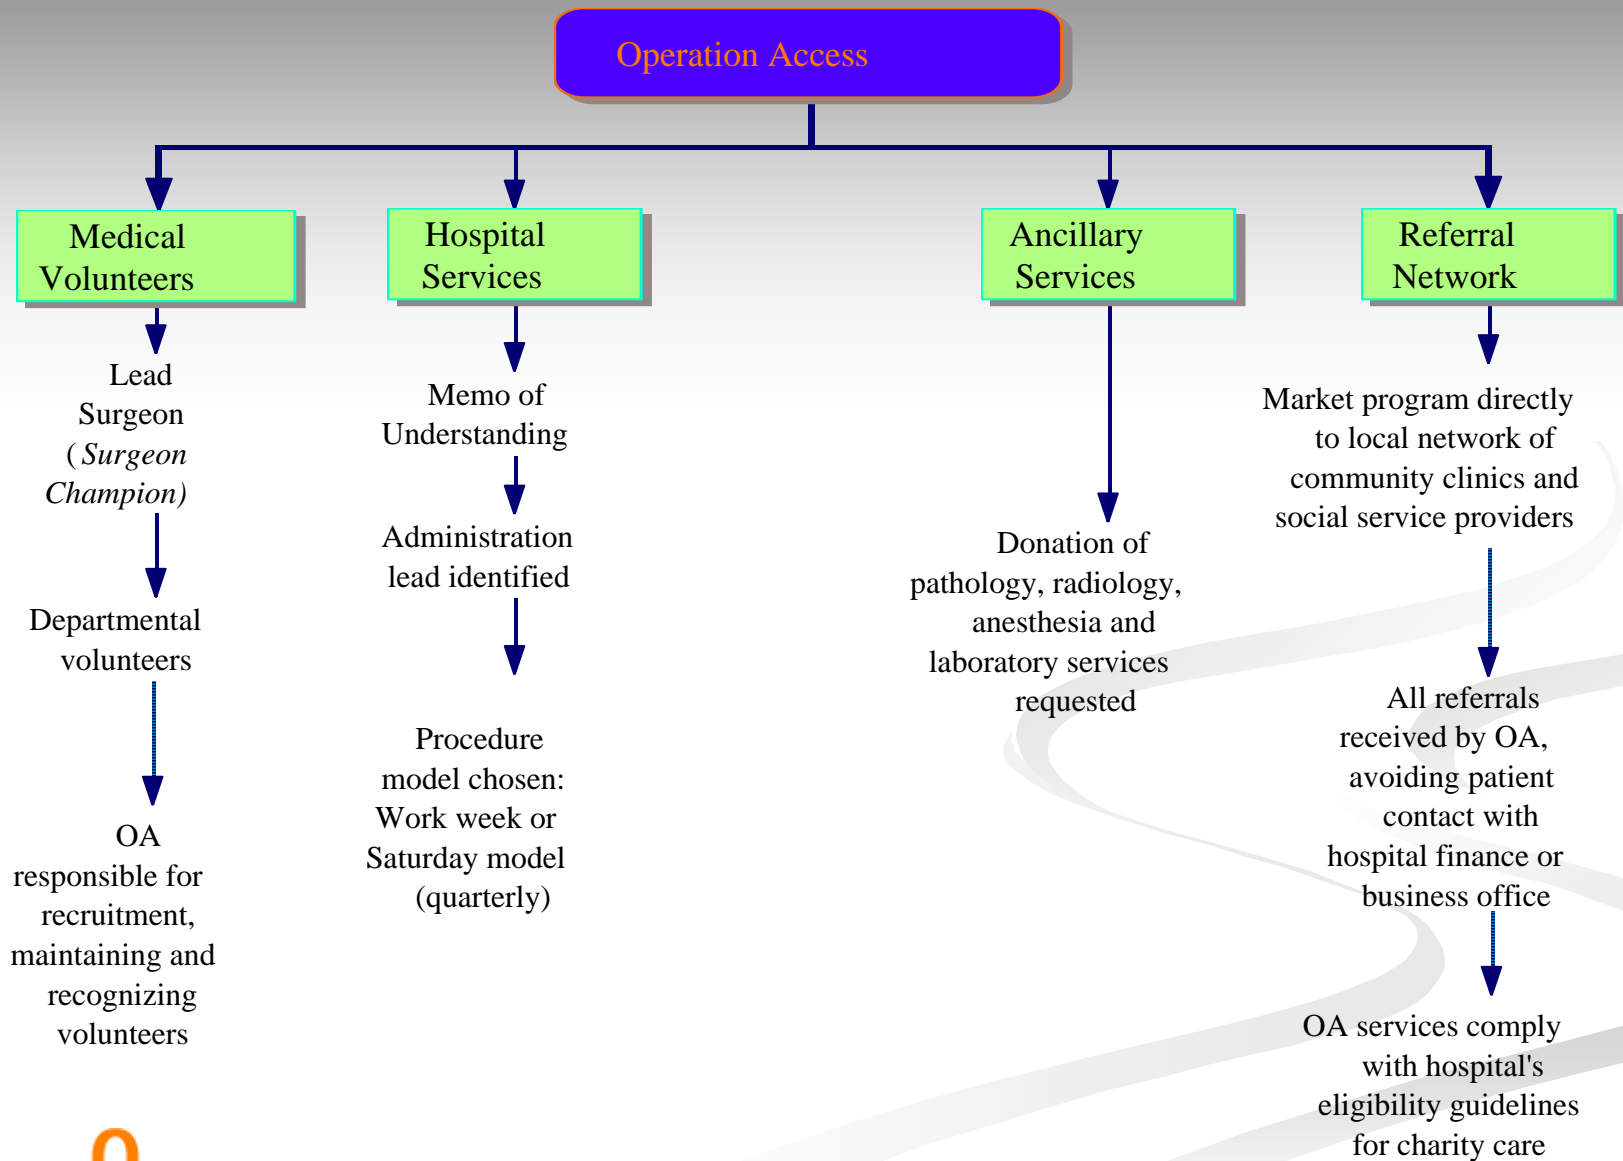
Operation Access

Medical Volunteers

Lead Surgeon (Surgeon Champion)

Departmental volunteers

OA responsible for recruitment, maintaining and recognizing volunteers

Hospital Services

Memo of Understanding

Administration lead identified

Procedure model chosen: Work week or Saturday model (quarterly)

Ancillary Services

Donation of pathology, radiology, anesthesia and laboratory services requested

Referral Network

Market program directly to local network of community clinics and social service providers

All referrals received by OA, avoiding patient contact with hospital finance or business office

OA services comply with hospital's eligibility guidelines for charity care